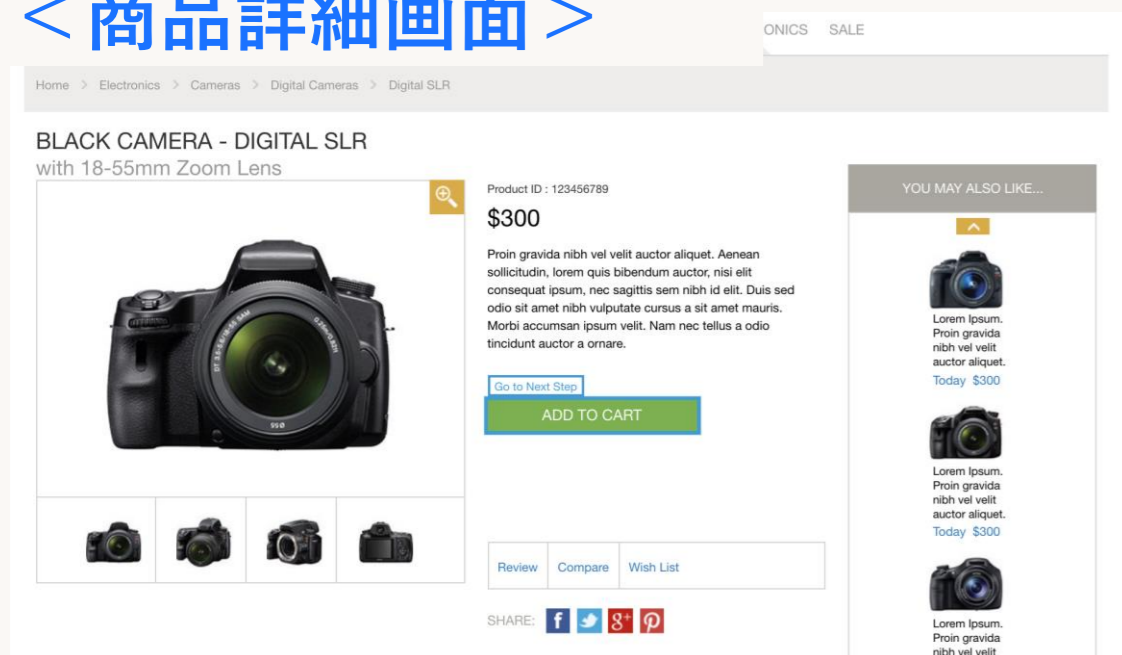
＜商品詳細画面＞

ONICS SALE

Home > Electronics > Cameras > Digital Cameras > Digital SLR

BLACK CAMERA - DIGITAL SLR
with 18-55mm Zoom Lens

Product ID : 123456789

$300

Proin gravida nibh vel velit auctor aliquet. Aenean sollicitudin, lorem quis bibendum auctor, nisi elit consequat ipsum, nec sagittis sem nibh id elit. Duis sed odio sit amet nibh vulputate cursus a sit amet mauris. Morbi accumsan ipsum velit. Nam nec tellus a odio tincidunt auctor a ornare.

Go to Next Step

ADD TO CART

Review Compare Wish List

SHARE:

YOU MAY ALSO LIKE...

Lorem Ipsum. Proin gravida nibh vel velit auctor aliquet.
Today $300

Lorem Ipsum. Proin gravida nibh vel velit auctor aliquet.
Today $300

Lorem Ipsum. Proin gravida nibh vel velit